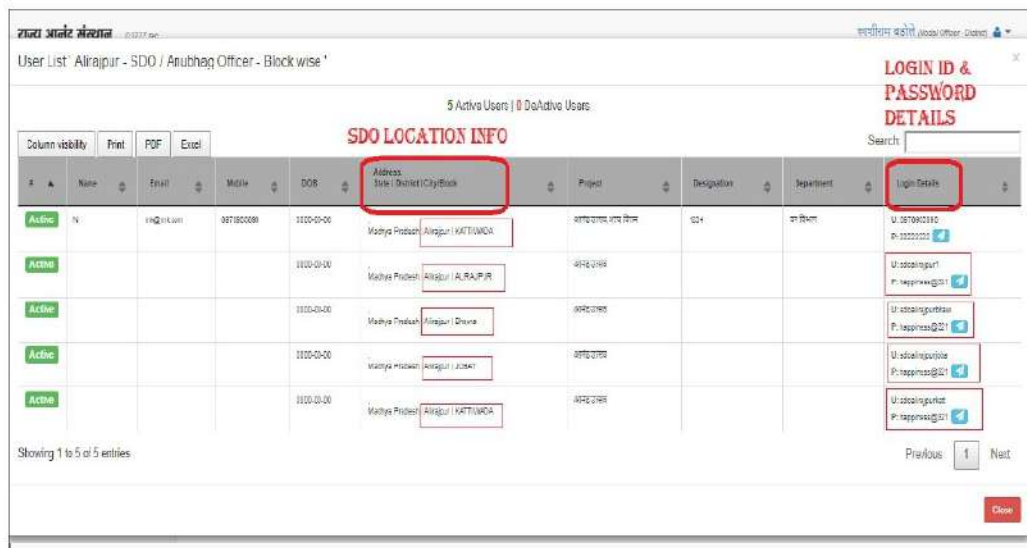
राज्य आनंद संस्थान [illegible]

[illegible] (Nodal Officer - District)

User List ' Alirajpur - SDO / Anubhag Officer - Block wise '

LOGIN ID & PASSWORD DETAILS

5 Active Users | 0 DeActive Users

SDO LOCATION INFO

Column visibility Print PDF Excel

Search:

| # | Name | Email | Mobile | DOB | Address State \| District \| City/Block | Project | Designation | Department | Login Details |
|---|---|---|---|---|---|---|---|---|---|---|
| Active | N | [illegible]@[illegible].com | 9871800080 | 0000-00-00 | Madhya Pradesh Alirajpur \| KATTIWADA | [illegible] | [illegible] | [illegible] | U: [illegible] P: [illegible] |
| Active | | | | 0000-00-00 | Madhya Pradesh Alirajpur \| ALIRAJPUR | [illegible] | | | U: sdoalirajpur1 P: happiness@321 |
| Active | | | | 0000-00-00 | Madhya Pradesh Alirajpur \| Bhavra | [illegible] | | | U: sdoalirajpurbhav P: happiness@321 |
| Active | | | | 0000-00-00 | Madhya Pradesh Alirajpur \| JOBAT | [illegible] | | | U: sdoalirajpurjoba P: happiness@321 |
| Active | | | | 0000-00-00 | Madhya Pradesh Alirajpur \| KATTIWADA | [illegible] | | | U: sdoalirajpurkatt P: happiness@321 |

Showing 1 to 5 of 5 entries

Previous 1 Next

Close